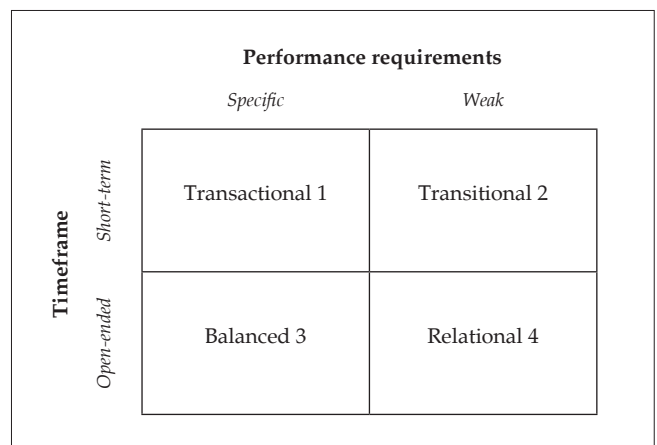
Performance requirements

Specific

Weak

Timeframe

Short-term

Open-ended

| | Specific | Weak |
|---|---|---|
| Short-term | Transactional 1 | Transitional 2 |
| Open-ended | Balanced 3 | Relational 4 |